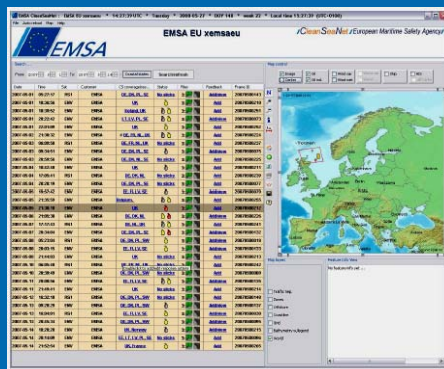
EMSA CleanSeaNet :: EMSA EU xemsaeu :: 14:21:39 UTC :: Tuesday :: 2008 05 27 :: DOY 148 :: week 22 :: Local time 15:21:39 (UTC+0100)

EMSA

EMSA EU xemsaeu

/CleanSeaNet /European Maritime Safety Agency

Search

Map control

Image

Oil

Vessel

Map layer

Feature info text

No features info set

| Date | Time | Sat | Customer | CS coverage | Status | Map | Feedback | Frame ID |
|---|---|---|---|---|---|---|---|---|
| 2007-05-01 | 09:26:52 | RS1 | EMSA | UK | No alerts | | Available | 20070500 |
| 2007-05-01 | 09:36:09 | ENV | EMSA | | | | Available | 20070500 |
| 2007-05-01 | 21:22:42 | ENV | EMSA | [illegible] | | | Available | 20070500 |
| 2007-05-02 | 09:30:59 | ENV | EMSA | UK | | | Available | 20070500 |
| 2007-05-06 | 09:35:38 | ENV | EMSA | UK | No alerts | | Available | 20070500 |
| 2007-05-06 | 21:33:58 | ENV | EMSA | Belgium | | | Available | 20070500 |
| 2007-05-07 | 17:05:11 | RS1 | EMSA | DE, DK, NL | No alerts | | Available | 20070500 |
| 2007-05-08 | 09:26:19 | ENV | EMSA | UK | | | Available | 20070500 |
| 2007-05-10 | 21:15:13 | ENV | EMSA | UK | | | Available | 20070500 |
| 2007-05-15 | 21:09:14 | ENV | EMSA | DE, DK, PL, SW | No alerts | | Available | 20070500 |
| 2007-05-16 | 21:09:14 | ENV | EMSA | DE, DK, PL, SW | No alerts | | Available | 20070500 |
| 2007-05-16 | 09:33:58 | ENV | EMSA | UK | | | Available | 20070500 |
| 2007-05-16 | 21:14:40 | ENV | EMSA | DE, DK, PL, SW | | | Available | 20070500 |
| 2007-05-16 | 21:30:19 | ENV | EMSA | UK, Norway | No alerts | | Available | 20070500 |
| 2007-05-16 | 21:50:04 | ENV | EMSA | UK, France | | | Available | 20070500 |